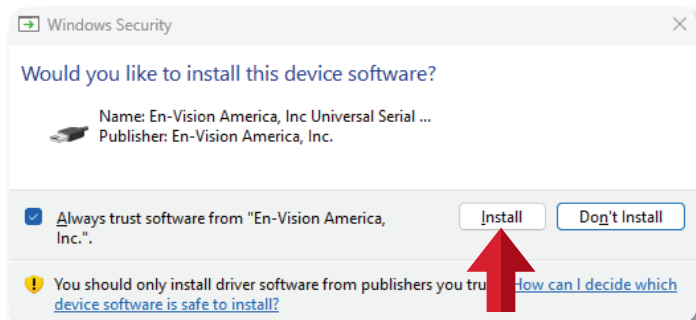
Windows Security

Would you like to install this device software?

Name: En-Vision America, Inc Universal Serial ...
Publisher: En-Vision America, Inc.

Always trust software from "En-Vision America, Inc.".

Install

Don't Install

You should only install driver software from publishers you tru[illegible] How can I decide which device software is safe to install?